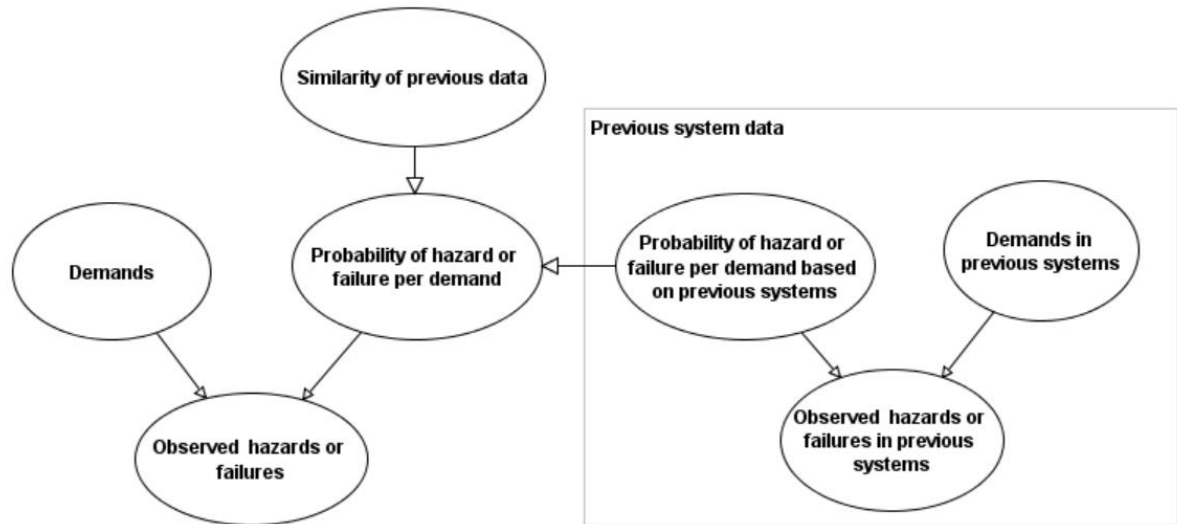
Similarity of previous data

Previous system data

Demands

Probability of hazard or failure per demand

Probability of hazard or failure per demand based on previous systems

Demands in previous systems

Observed hazards or failures

Observed hazards or failures in previous systems